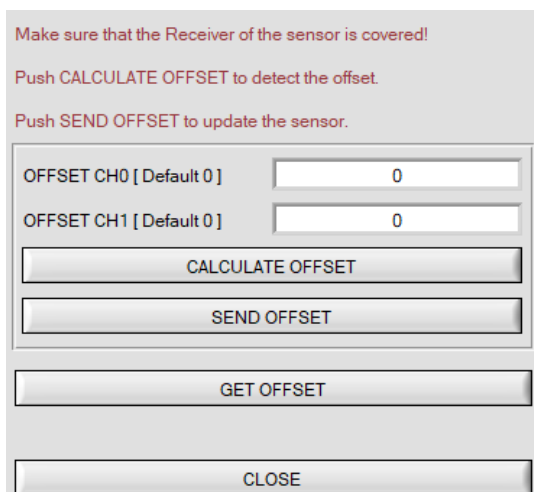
Make sure that the Receiver of the sensor is covered!

Push CALCULATE OFFSET to detect the offset.

Push SEND OFFSET to update the sensor.

OFFSET CH0 [ Default 0 ] 0

OFFSET CH1 [ Default 0 ] 0

CALCULATE OFFSET

SEND OFFSET

GET OFFSET

CLOSE